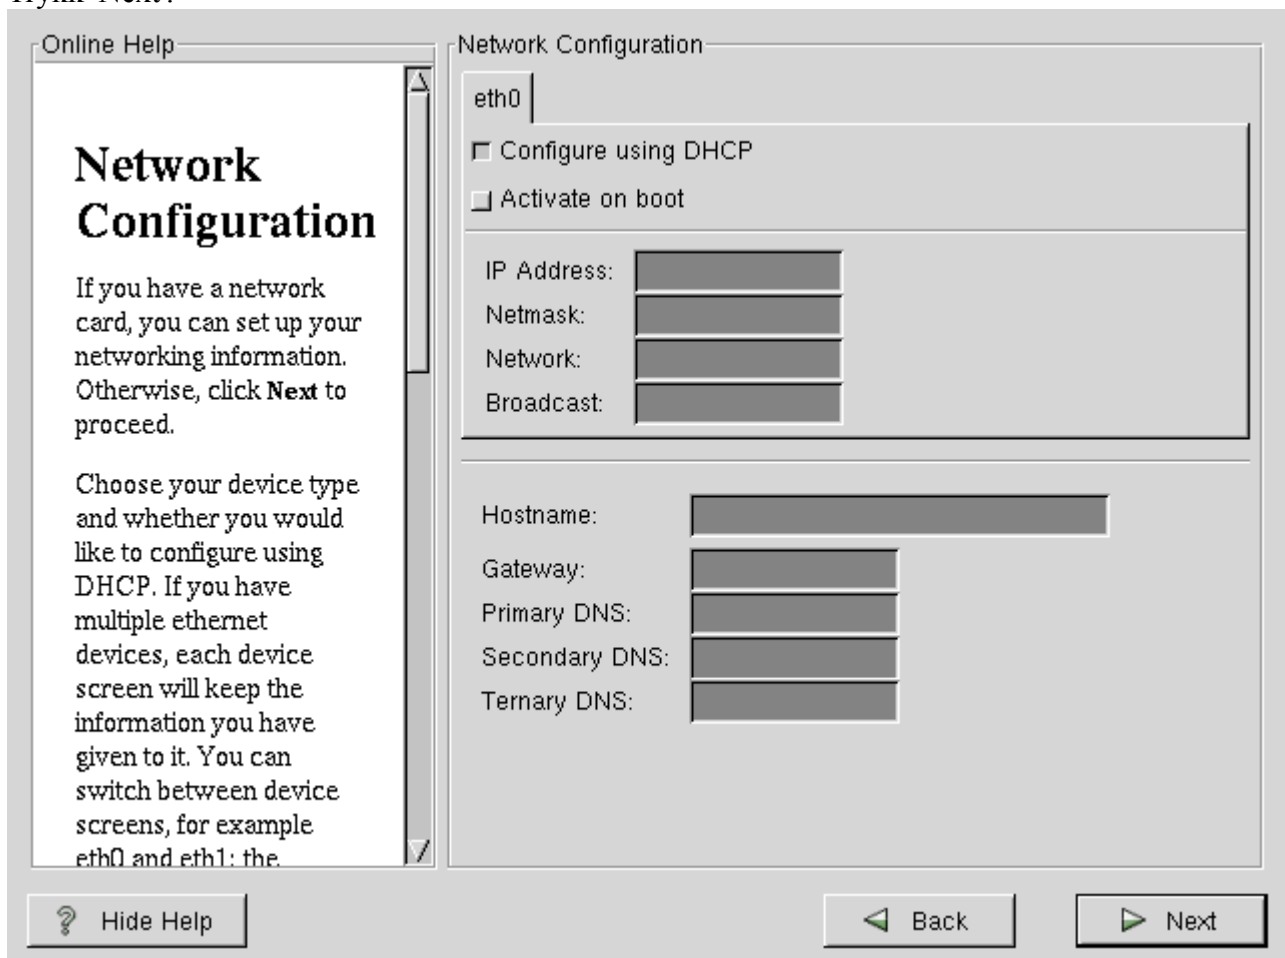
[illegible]

Online Help

Network Configuration

If you have a network card, you can set up your networking information. Otherwise, click **Next** to proceed.

Choose your device type and whether you would like to configure using DHCP. If you have multiple ethernet devices, each device screen will keep the information you have given to it. You can switch between device screens, for example eth0 and eth1; the

Network Configuration

eth0

Configure using DHCP

Activate on boot

IP Address:

Netmask:

Network:

Broadcast:

Hostname:

Gateway:

Primary DNS:

Secondary DNS:

Ternary DNS:

Hide Help

Back

Next